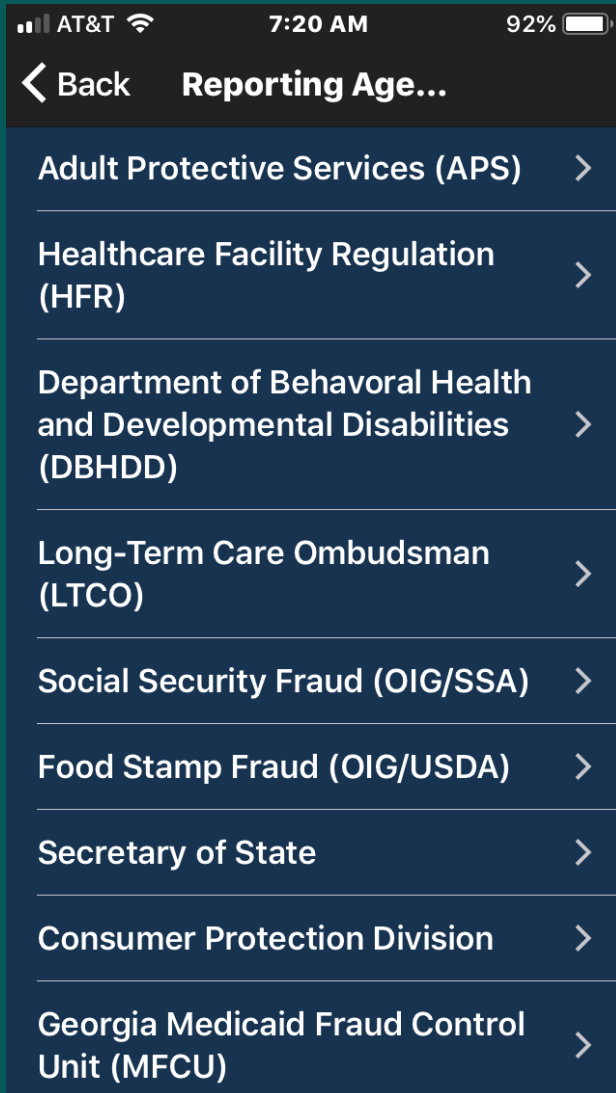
AT&T 7:20 AM 92%

Back Reporting Age...

Adult Protective Services (APS)

Healthcare Facility Regulation (HFR)

Department of Behavoral Health and Developmental Disabilities (DBHDD)

Long-Term Care Ombudsman (LTCO)

Social Security Fraud (OIG/SSA)

Food Stamp Fraud (OIG/USDA)

Secretary of State

Consumer Protection Division

Georgia Medicaid Fraud Control Unit (MFCU)